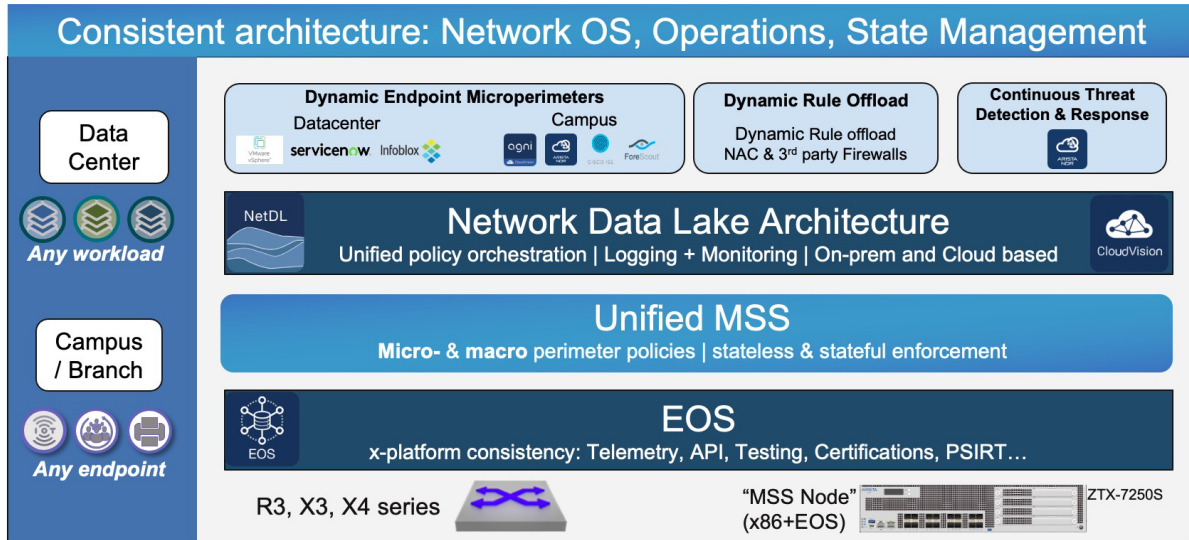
Consistent architecture: Network OS, Operations, State Management

Data Center

Any workload

Campus / Branch

Any endpoint

Dynamic Endpoint Microperimeters

Datacenter

VMware vSphere

servicenow

Infoblox

Campus

agni

ARISTA NDR

CISCO ISE

ForeScout

Dynamic Rule Offload

Dynamic Rule offload NAC & 3rd party Firewalls

Continuous Threat Detection & Response

ARISTA NDR

NetDL

Network Data Lake Architecture

Unified policy orchestration | Logging + Monitoring | On-prem and Cloud based

CloudVision

Unified MSS

Micro- & macro perimeter policies | stateless & stateful enforcement

EOS

EOS

x-platform consistency: Telemetry, API, Testing, Certifications, PSIRT…

R3, X3, X4 series

"MSS Node" (x86+EOS)

ZTX-7250S